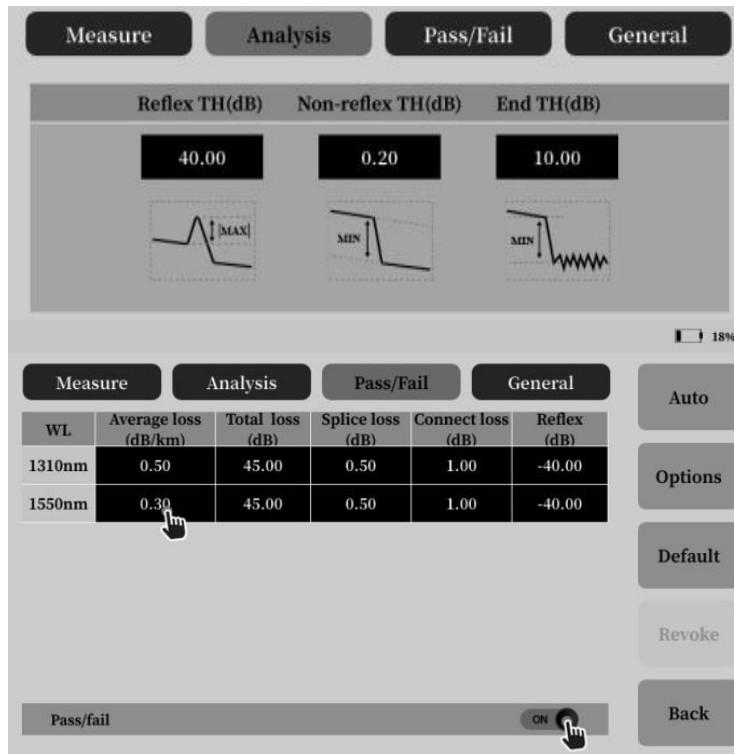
Measure Analysis Pass/Fail General

| Reflex TH(dB) | Non-reflex TH(dB) | End TH(dB) |
|---|---|---|
| 40.00 | 0.20 | 10.00 |

|MAX|

MIN

MIN

18%

Measure Analysis Pass/Fail General

| WL | Average loss (dB/km) | Total loss (dB) | Splice loss (dB) | Connect loss (dB) | Reflex (dB) |
|---|---|---|---|---|---|
| 1310nm | 0.50 | 45.00 | 0.50 | 1.00 | -40.00 |
| 1550nm | 0.30 | 45.00 | 0.50 | 1.00 | -40.00 |

Auto

Options

Default

Revoke

Pass/fail

ON

Back